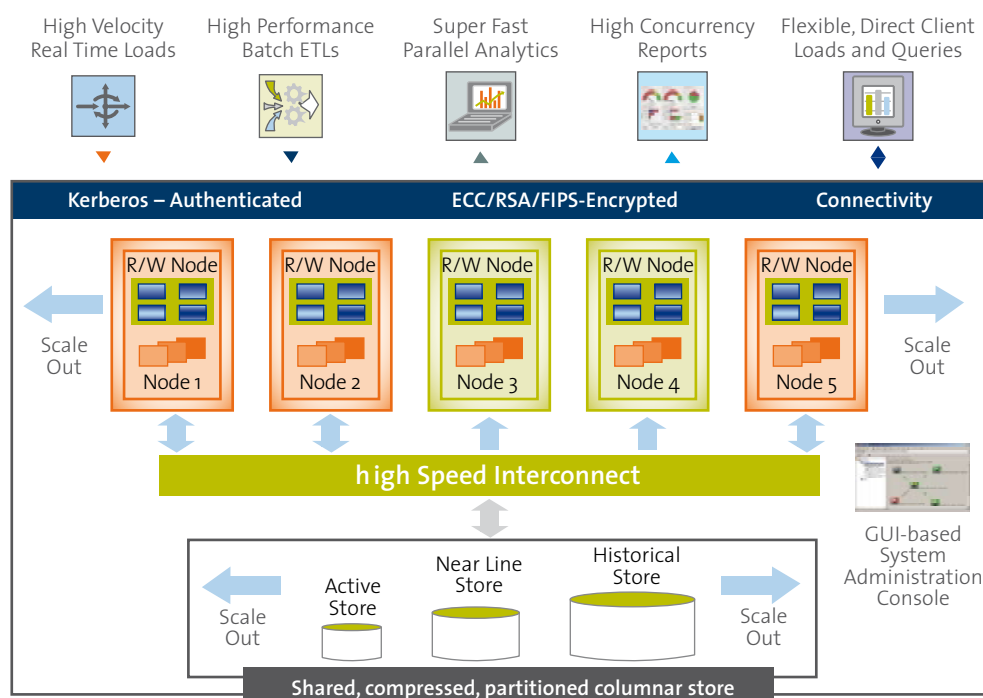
High Velocity Real Time Loads

High Performance Batch ETLs

Super Fast Parallel Analytics

High Concurrency Reports

Flexible, Direct Client Loads and Queries

Kerberos – Authenticated

ECC/RSA/FIPS-Encrypted

Connectivity

Scale Out

R/W Node

Node 1

R/W Node

Node 2

R/W Node

Node 3

R/W Node

Node 4

R/W Node

Node 5

Scale Out

high Speed Interconnect

GUI-based System Administration Console

Scale Out

Active Store

Near Line Store

Historical Store

Scale Out

Shared, compressed, partitioned columnar store